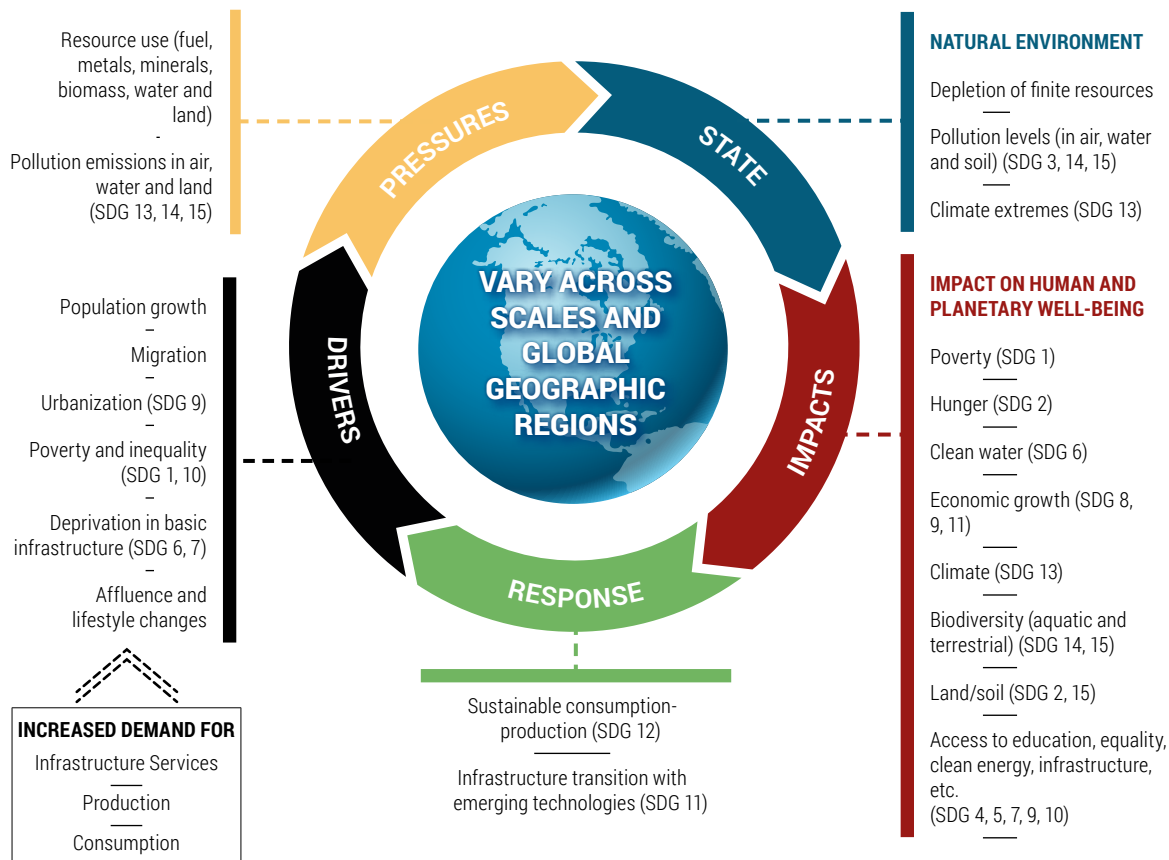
Resource use (fuel, metals, minerals, biomass, water and land)
-
Pollution emissions in air, water and land (SDG 13, 14, 15)

PRESSURES

STATE

NATURAL ENVIRONMENT

Depletion of finite resources

Pollution levels (in air, water and soil) (SDG 3, 14, 15)

Climate extremes (SDG 13)

Population growth
–
Migration
–
Urbanization (SDG 9)
–
Poverty and inequality (SDG 1, 10)
–
Deprivation in basic infrastructure (SDG 6, 7)
–
Affluence and lifestyle changes

DRIVERS

VARY ACROSS SCALES AND GLOBAL GEOGRAPHIC REGIONS

IMPACTS

IMPACT ON HUMAN AND PLANETARY WELL-BEING

Poverty (SDG 1)

Hunger (SDG 2)

Clean water (SDG 6)

Economic growth (SDG 8, 9, 11)

Climate (SDG 13)

Biodiversity (aquatic and terrestrial) (SDG 14, 15)

Land/soil (SDG 2, 15)

Access to education, equality, clean energy, infrastructure, etc.
(SDG 4, 5, 7, 9, 10)

RESPONSE

Sustainable consumption-production (SDG 12)

Infrastructure transition with emerging technologies (SDG 11)

INCREASED DEMAND FOR

Infrastructure Services

Production

Consumption